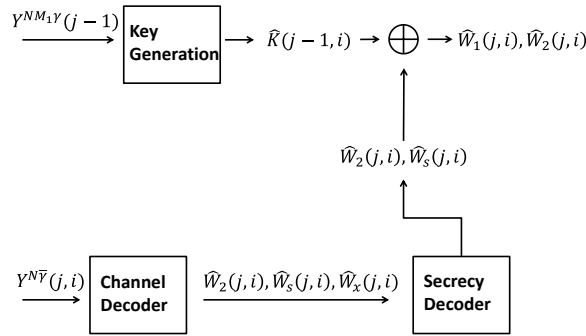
$Y^{NM_1\gamma}(j-1)$

Key Generation

$\widehat{K}(j-1,i)$

$\bigoplus$

$\widehat{W}_1(j,i), \widehat{W}_2(j,i)$

$\widehat{W}_2(j,i), \widehat{W}_s(j,i)$

$Y^{N\overline{\gamma}}(j,i)$

Channel Decoder

$\widehat{W}_2(j,i), \widehat{W}_s(j,i), \widehat{W}_x(j,i)$

Secrecy Decoder